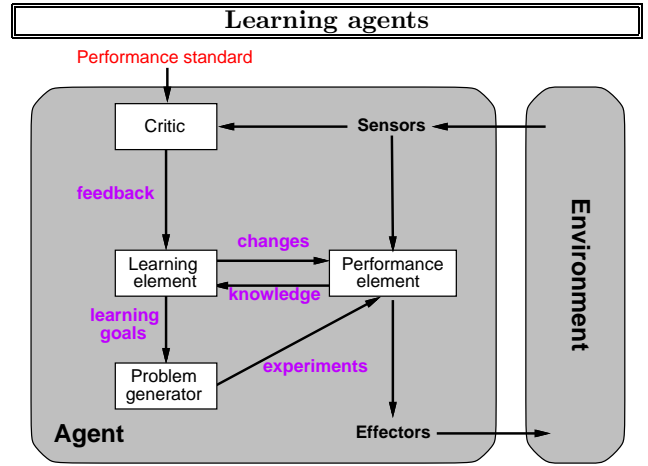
Learning agents

Performance standard

Critic

Sensors

feedback

changes

Learning element

Performance element

knowledge

learning goals

experiments

Problem generator

Agent

Effectors

Environment